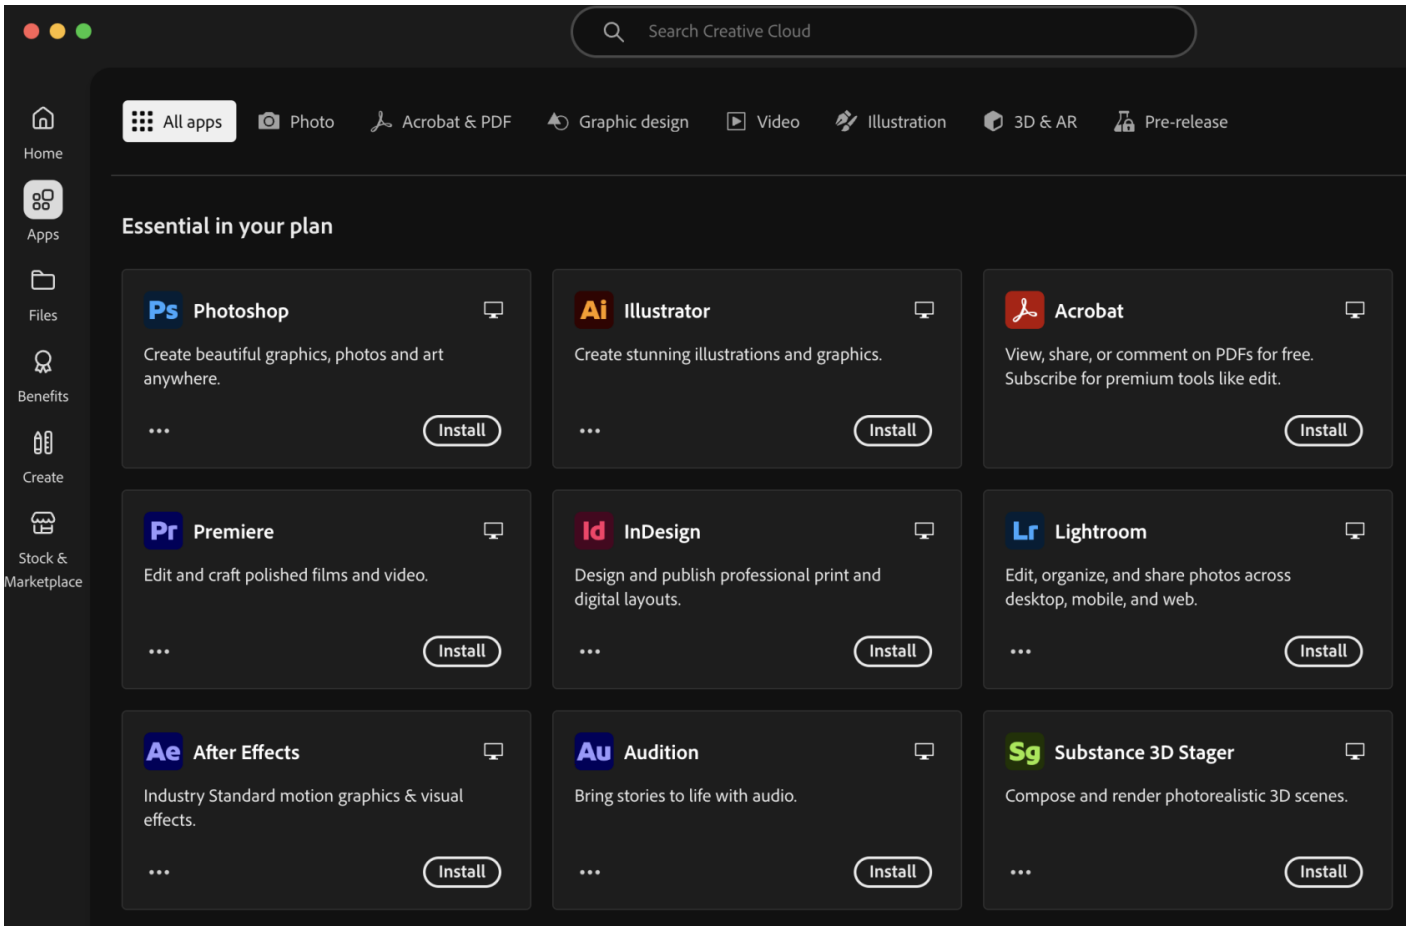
Search Creative Cloud

Home
Apps
Files
Benefits
Create
Stock & Marketplace

All apps
Photo
Acrobat & PDF
Graphic design
Video
Illustration
3D & AR
Pre-release

Essential in your plan

Ps Photoshop
Create beautiful graphics, photos and art anywhere.
...
Install

Ai Illustrator
Create stunning illustrations and graphics.
...
Install

Acrobat
View, share, or comment on PDFs for free. Subscribe for premium tools like edit.
Install

Pr Premiere
Edit and craft polished films and video.
...
Install

Id InDesign
Design and publish professional print and digital layouts.
...
Install

Lr Lightroom
Edit, organize, and share photos across desktop, mobile, and web.
...
Install

Ae After Effects
Industry Standard motion graphics & visual effects.
...
Install

Au Audition
Bring stories to life with audio.
...
Install

Sg Substance 3D Stager
Compose and render photorealistic 3D scenes.
...
Install